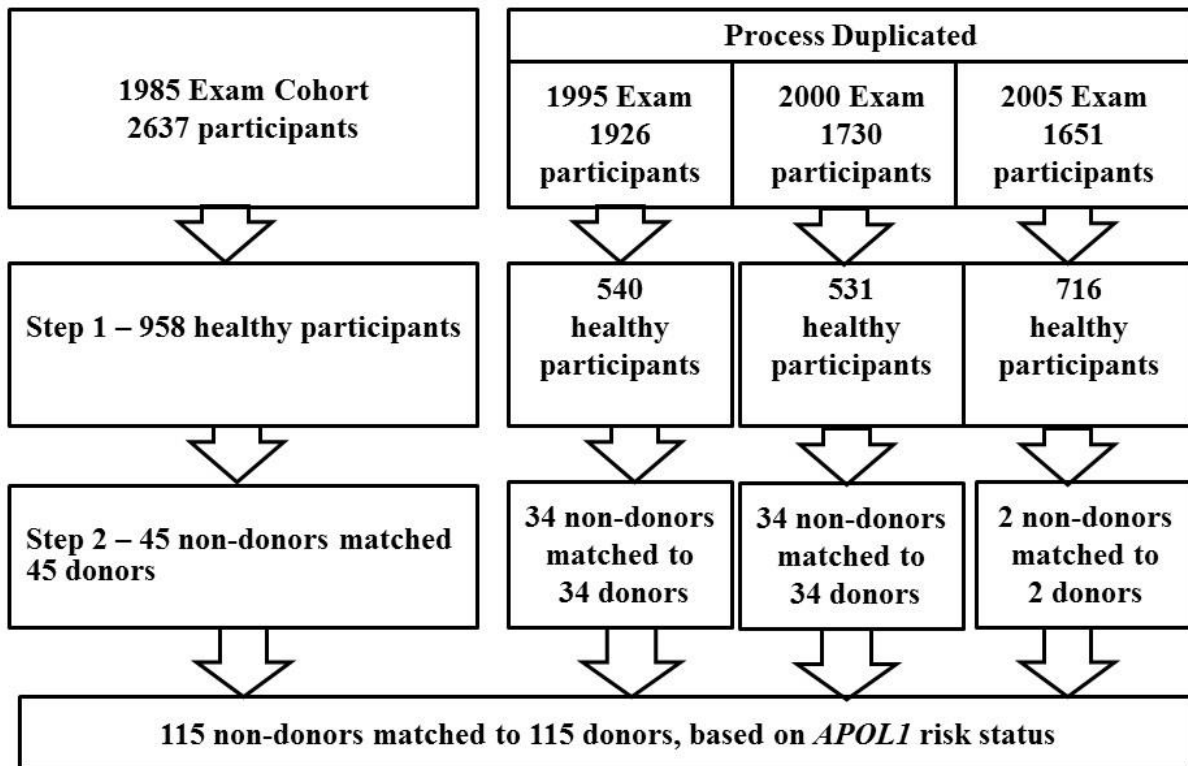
1985 Exam Cohort
2637 participants

Process Duplicated

1995 Exam
1926
participants

2000 Exam
1730
participants

2005 Exam
1651
participants

Step 1 – 958 healthy participants

540
healthy
participants

531
healthy
participants

716
healthy
participants

Step 2 – 45 non-donors matched 45 donors

34 non-donors matched to 34 donors

34 non-donors matched to 34 donors

2 non-donors matched to 2 donors

115 non-donors matched to 115 donors, based on APOL1 risk status